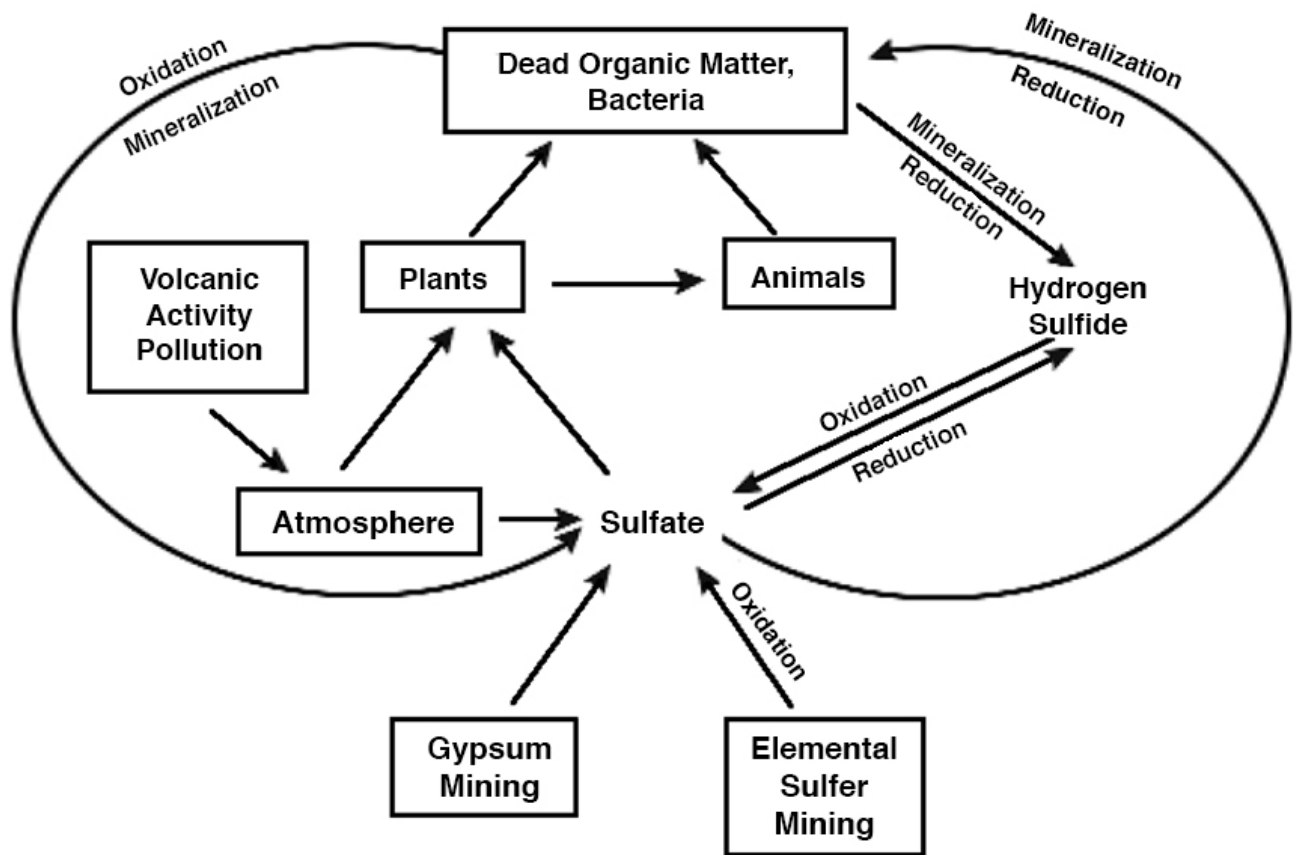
Oxidation
Mineralization

Dead Organic Matter, Bacteria

Mineralization
Reduction

Mineralization
Reduction

Volcanic Activity Pollution

Plants

Animals

Hydrogen Sulfide

Oxidation
Reduction

Atmosphere

Sulfate

Oxidation

Gypsum Mining

Elemental Sulfer Mining